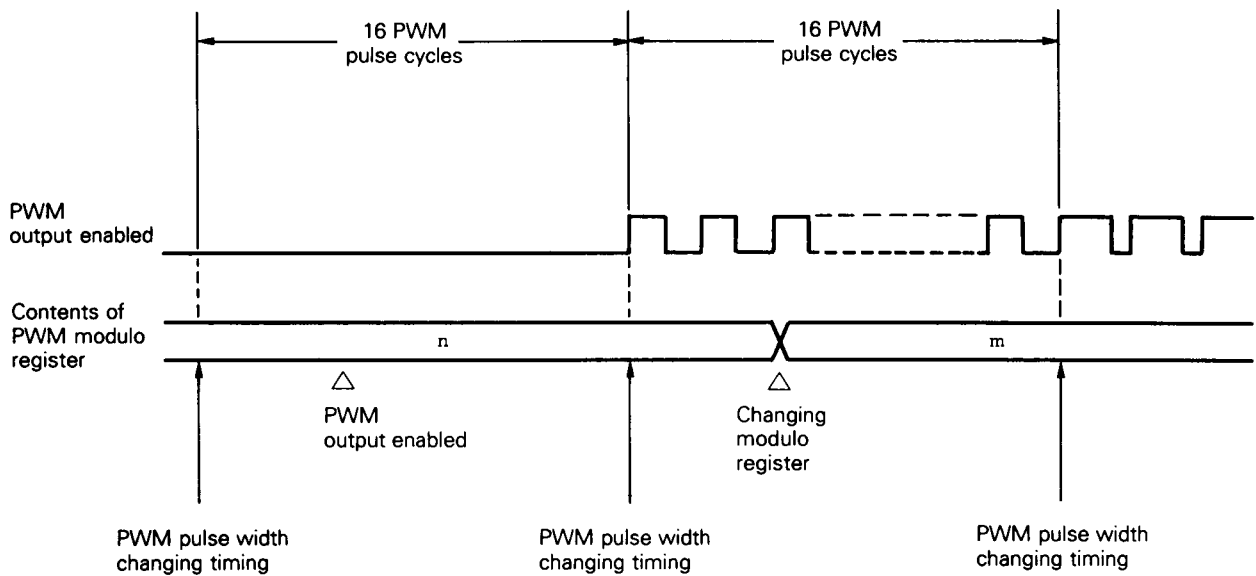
16 PWM pulse cycles

16 PWM pulse cycles

PWM output enabled

Contents of PWM modulo register

n

m

PWM output enabled

Changing modulo register

PWM pulse width changing timing

PWM pulse width changing timing

PWM pulse width changing timing